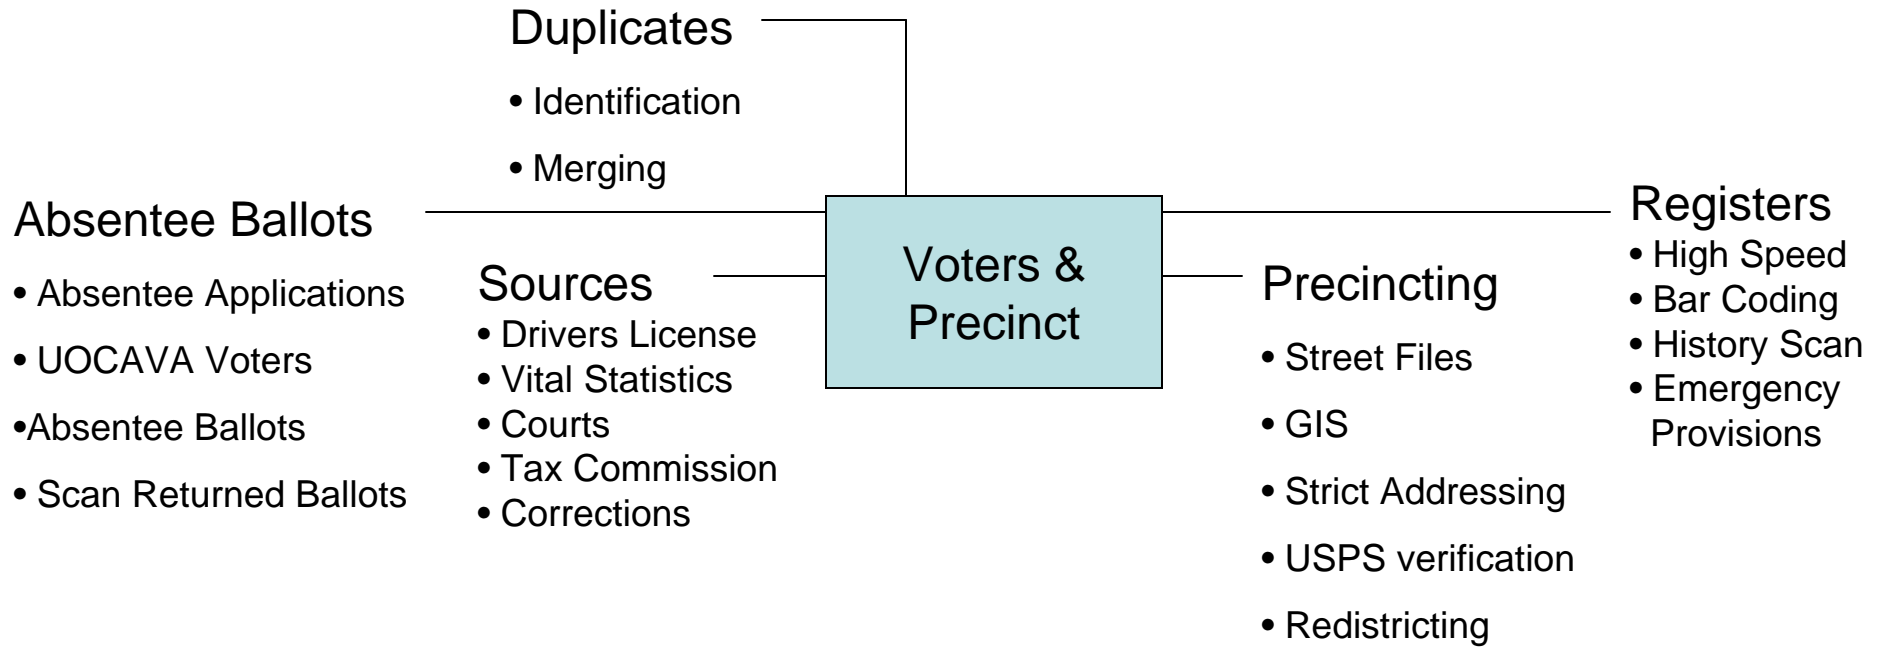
Duplicates

• Identification

• Merging

Absentee Ballots

• Absentee Applications

• UOCAVA Voters

•Absentee Ballots

• Scan Returned Ballots

Sources

• Drivers License
• Vital Statistics
• Courts
• Tax Commission
• Corrections

Voters & Precinct

Precincting

• Street Files

• GIS

• Strict Addressing

• USPS verification

• Redistricting

Registers

• High Speed
• Bar Coding
• History Scan
• Emergency Provisions